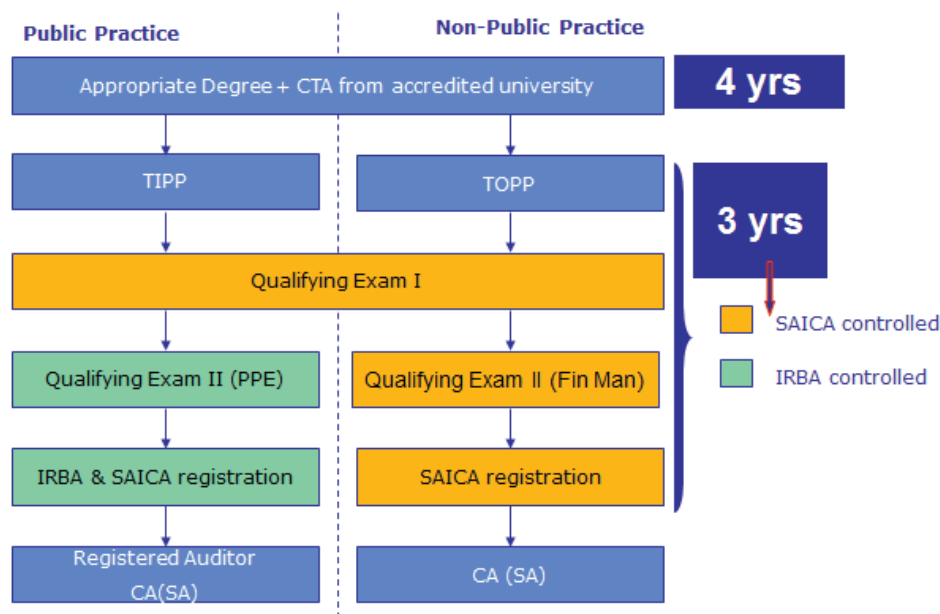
Public Practice

Non-Public Practice

Appropriate Degree + CTA from accredited university

4 yrs

TIPP

TOPP

3 yrs

Qualifying Exam I

SAICA controlled

IRBA controlled

Qualifying Exam II (PPE)

Qualifying Exam II (Fin Man)

IRBA & SAICA registration

SAICA registration

Registered Auditor CA(SA)

CA (SA)